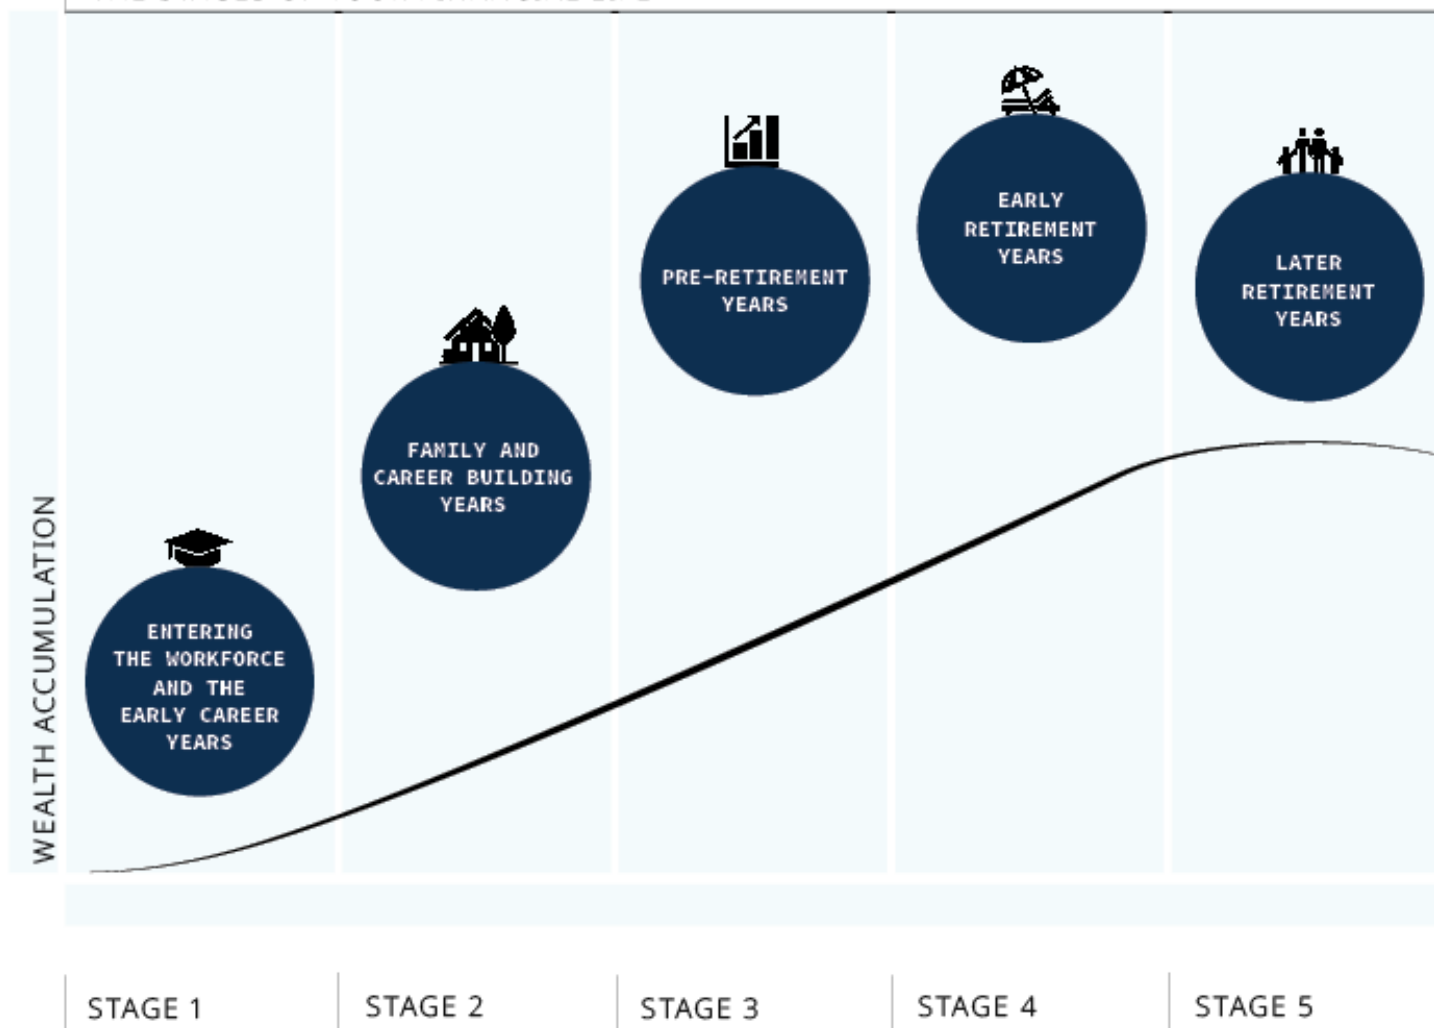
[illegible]

WEALTH ACCUMULATION

ENTERING THE WORKFORCE AND THE EARLY CAREER YEARS

FAMILY AND CAREER BUILDING YEARS

PRE-RETIREMENT YEARS

EARLY RETIREMENT YEARS

LATER RETIREMENT YEARS

STAGE 1

STAGE 2

STAGE 3

STAGE 4

STAGE 5